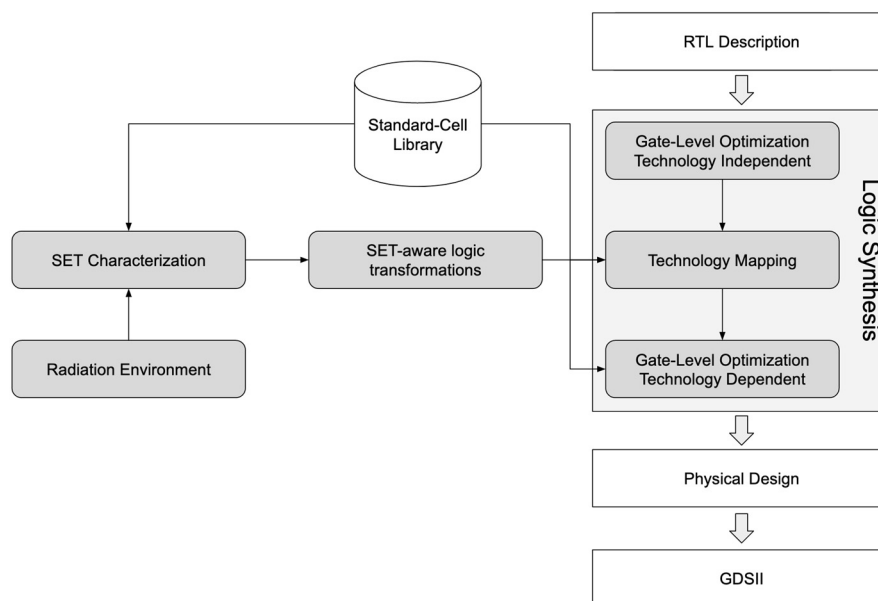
RTL Description

Standard-Cell Library

Gate-Level Optimization Technology Independent

Logic Synthesis

SET Characterization

SET-aware logic transformations

Technology Mapping

Radiation Environment

Gate-Level Optimization Technology Dependent

Physical Design

GDSII